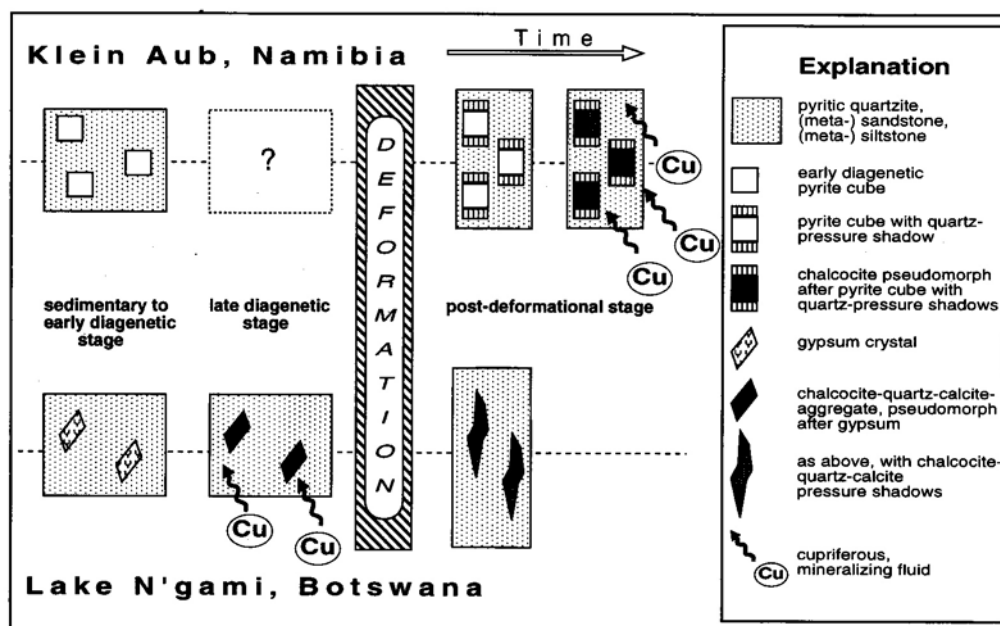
Klein Aub, Namibia

Time

?

DEFORMATION

Cu

Cu

Cu

sedimentary to early diagenetic stage

late diagenetic stage

post-deformational stage

Cu

Cu

Lake N'gami, Botswana

Explanation

pyritic quartzite, (meta-) sandstone, (meta-) siltstone

early diagenetic pyrite cube

pyrite cube with quartz-pressure shadow

chalcocite pseudomorph after pyrite cube with quartz-pressure shadows

gypsum crystal

chalcocite-quartz-calcite-aggregate, pseudomorph after gypsum

as above, with chalcocite-quartz-calcite pressure shadows

Cu cupriferous, mineralizing fluid